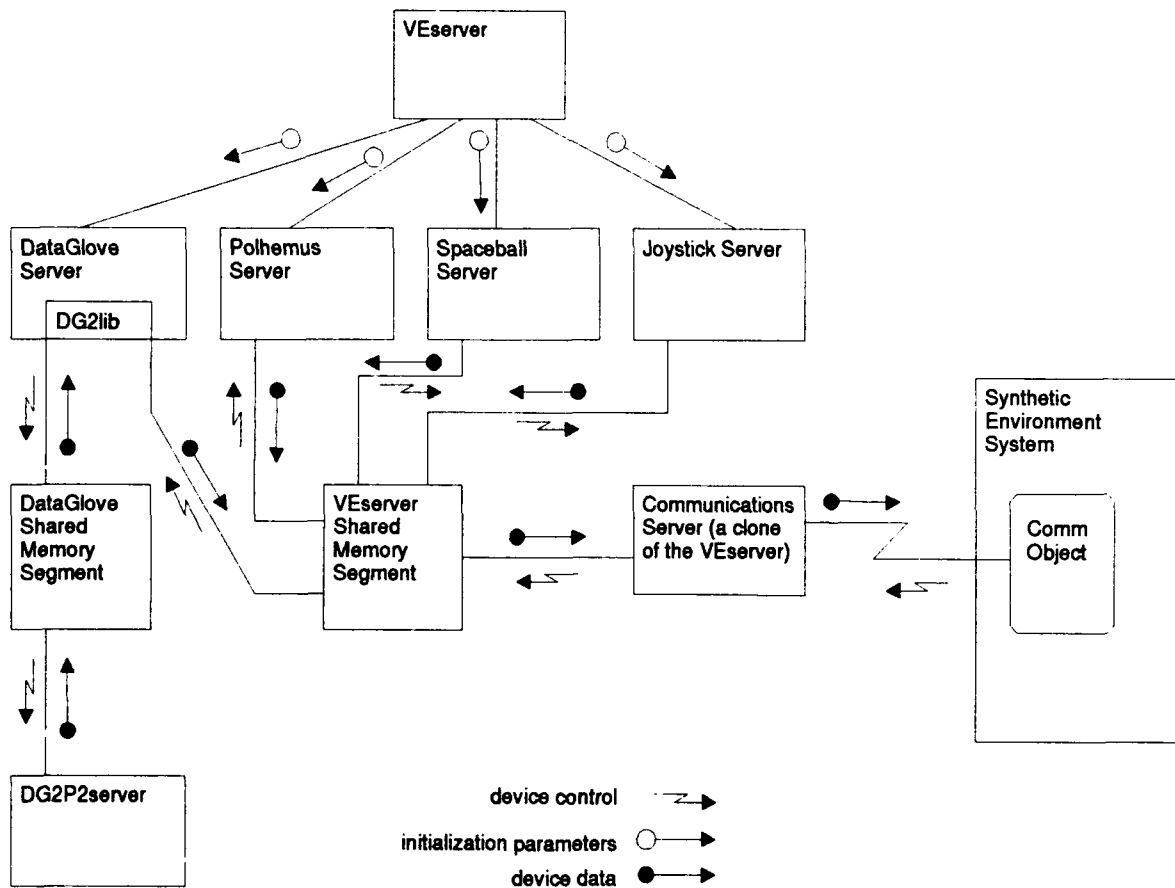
VEserver

DataGlove Server

DG2lib

Polhemus Server

Spaceball Server

Joystick Server

Synthetic Environment System

Comm Object

DataGlove Shared Memory Segment

VEserver Shared Memory Segment

Communications Server (a clone of the VEserver)

DG2P2server

device control

initialization parameters

device data